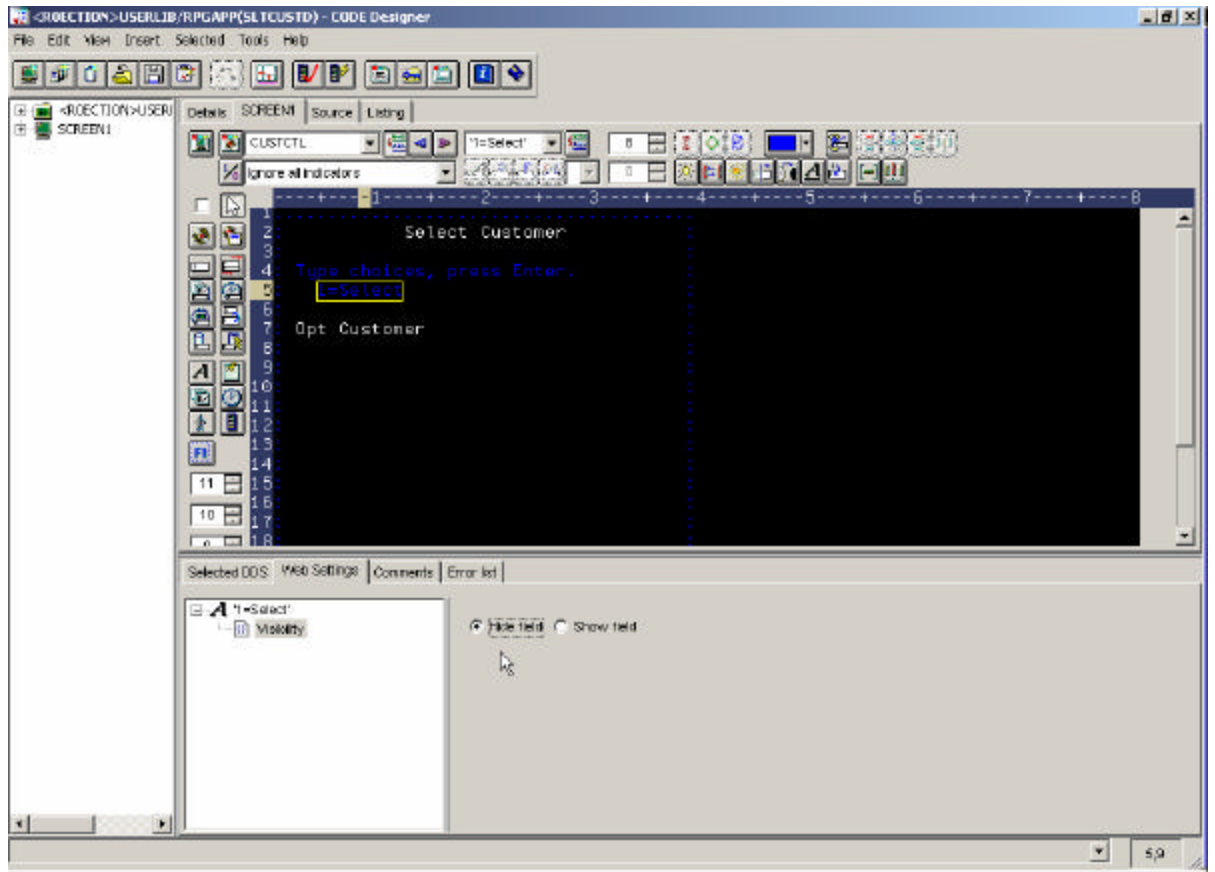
<ROECTION>USERLIB/RPGAPP(SLTCUSTD) - CODE Designer

File Edit View Insert Selected Tools Help

<ROECTION>USERL
SCREEN1

Details SCREEN1 Source Listing

CUSTCTL
'1=Select'
8
Ignore all indicators
0

----+----1----+----2----+----3----+----4----+----5----+----6----+----7----+----8

1
2 Select Customer
3
4 Type choices, press Enter.
5 1=Select
6
7 Opt Customer
8
9
10
11
12
13
14
15
16
17
18

11
10

Selected DDS Web Settings Comments Error list

'1=Select'
Visibility

Hide field Show field

5,9